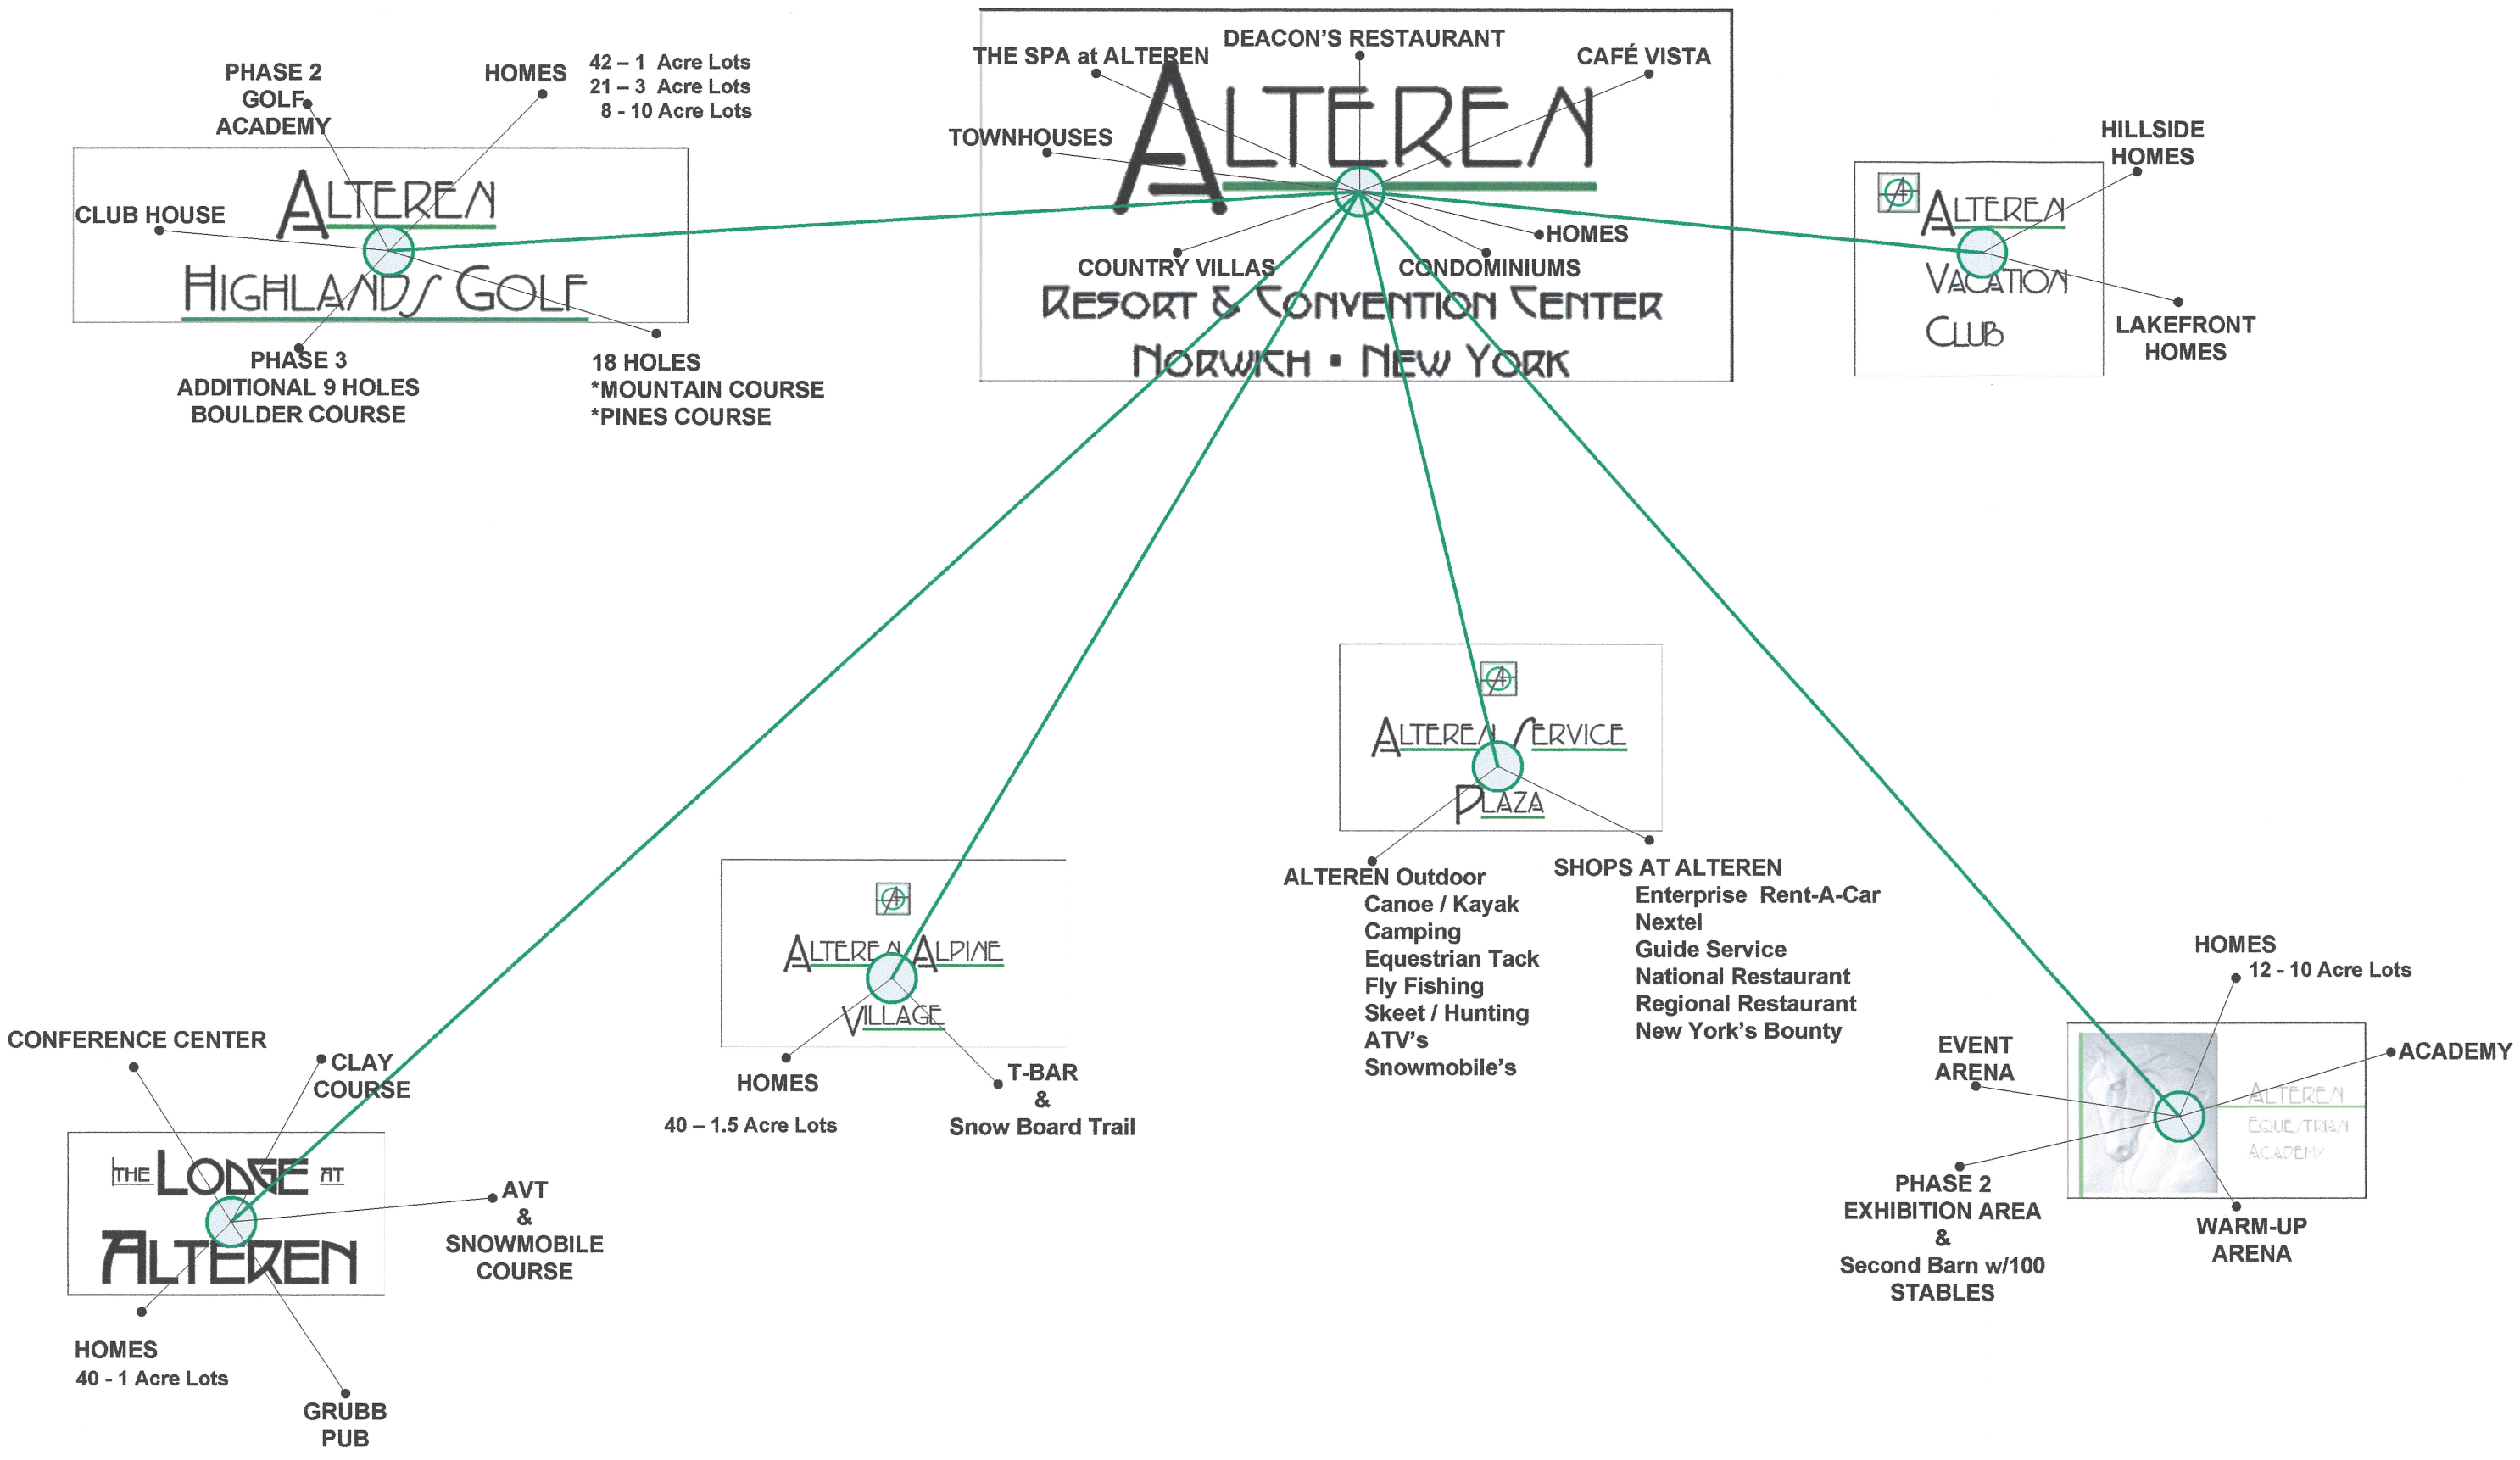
THE SPA at ALTEREN
DEACON'S RESTAURANT
CAFÉ VISTA
TOWNHOUSES
ALTEREN
HOMES
COUNTRY VILLAS
CONDOMINIUMS
RESORT & CONVENTION CENTER
NORWICH • NEW YORK

PHASE 2 GOLF ACADEMY
HOMES
42 – 1 Acre Lots
21 – 3 Acre Lots
8 - 10 Acre Lots
CLUB HOUSE
ALTEREN
HIGHLANDS GOLF
PHASE 3
ADDITIONAL 9 HOLES
BOULDER COURSE
18 HOLES
*MOUNTAIN COURSE
*PINES COURSE

HILLSIDE HOMES
ALTEREN
VACATION
CLUB
LAKEFRONT HOMES

ALTEREN SERVICE
PLAZA
ALTEREN Outdoor
Canoe / Kayak
Camping
Equestrian Tack
Fly Fishing
Skeet / Hunting
ATV's
Snowmobile's
SHOPS AT ALTEREN
Enterprise Rent-A-Car
Nextel
Guide Service
National Restaurant
Regional Restaurant
New York's Bounty

ALTEREN ALPINE
VILLAGE
HOMES
40 – 1.5 Acre Lots
T-BAR
&
Snow Board Trail

CONFERENCE CENTER
CLAY COURSE
THE LODGE AT
ALTEREN
AVT
&
SNOWMOBILE COURSE
HOMES
40 - 1 Acre Lots
GRUBB PUB

HOMES
12 - 10 Acre Lots
EVENT ARENA
ACADEMY
ALTEREN
EQUESTRIAN
ACADEMY
PHASE 2
EXHIBITION AREA
&
Second Barn w/100
STABLES
WARM-UP ARENA